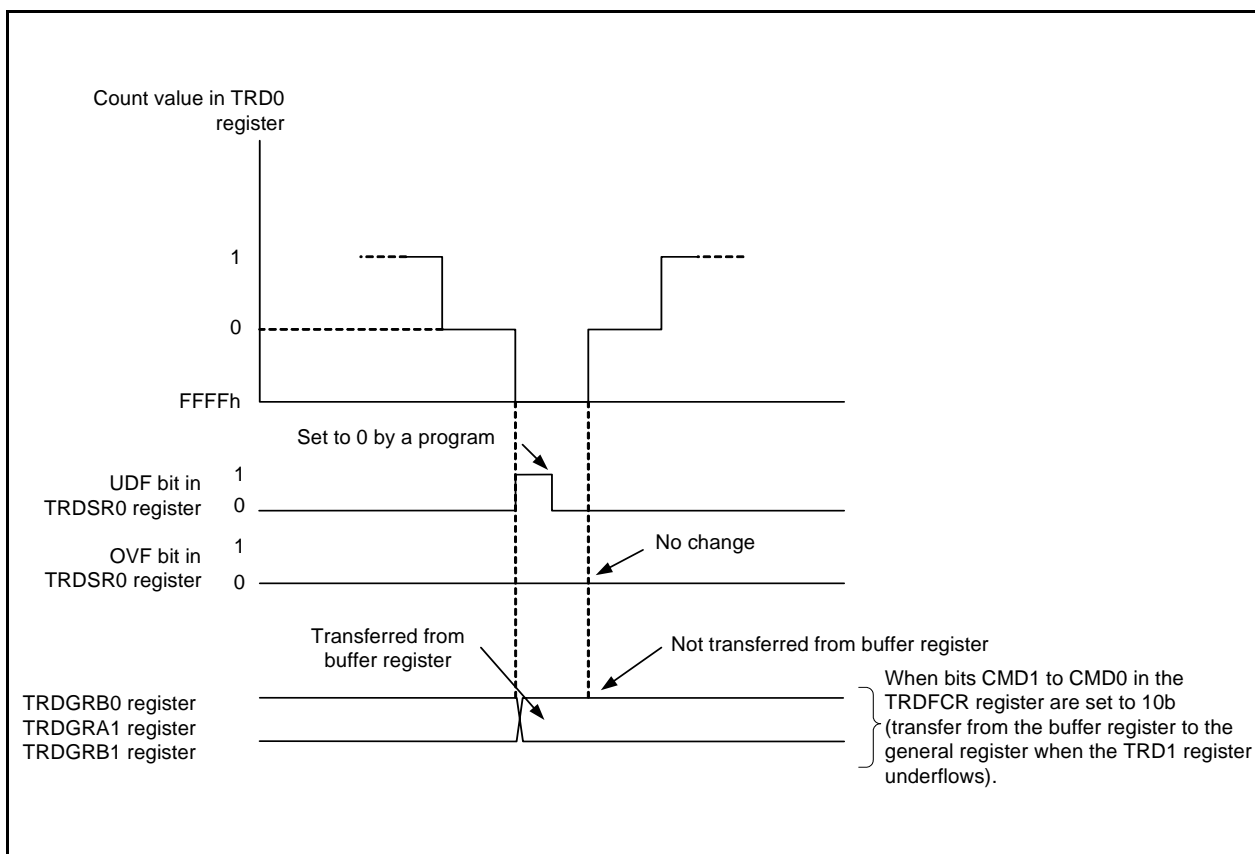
Count value in TRD0 register

1

0

FFFFh

Set to 0 by a program

UDF bit in TRDSR0 register
1
0

OVF bit in TRDSR0 register
1
0

No change

Transferred from buffer register

Not transferred from buffer register

TRDGRB0 register
TRDGRA1 register
TRDGRB1 register

When bits CMD1 to CMD0 in the TRDFCR register are set to 10b (transfer from the buffer register to the general register when the TRD1 register underflows).